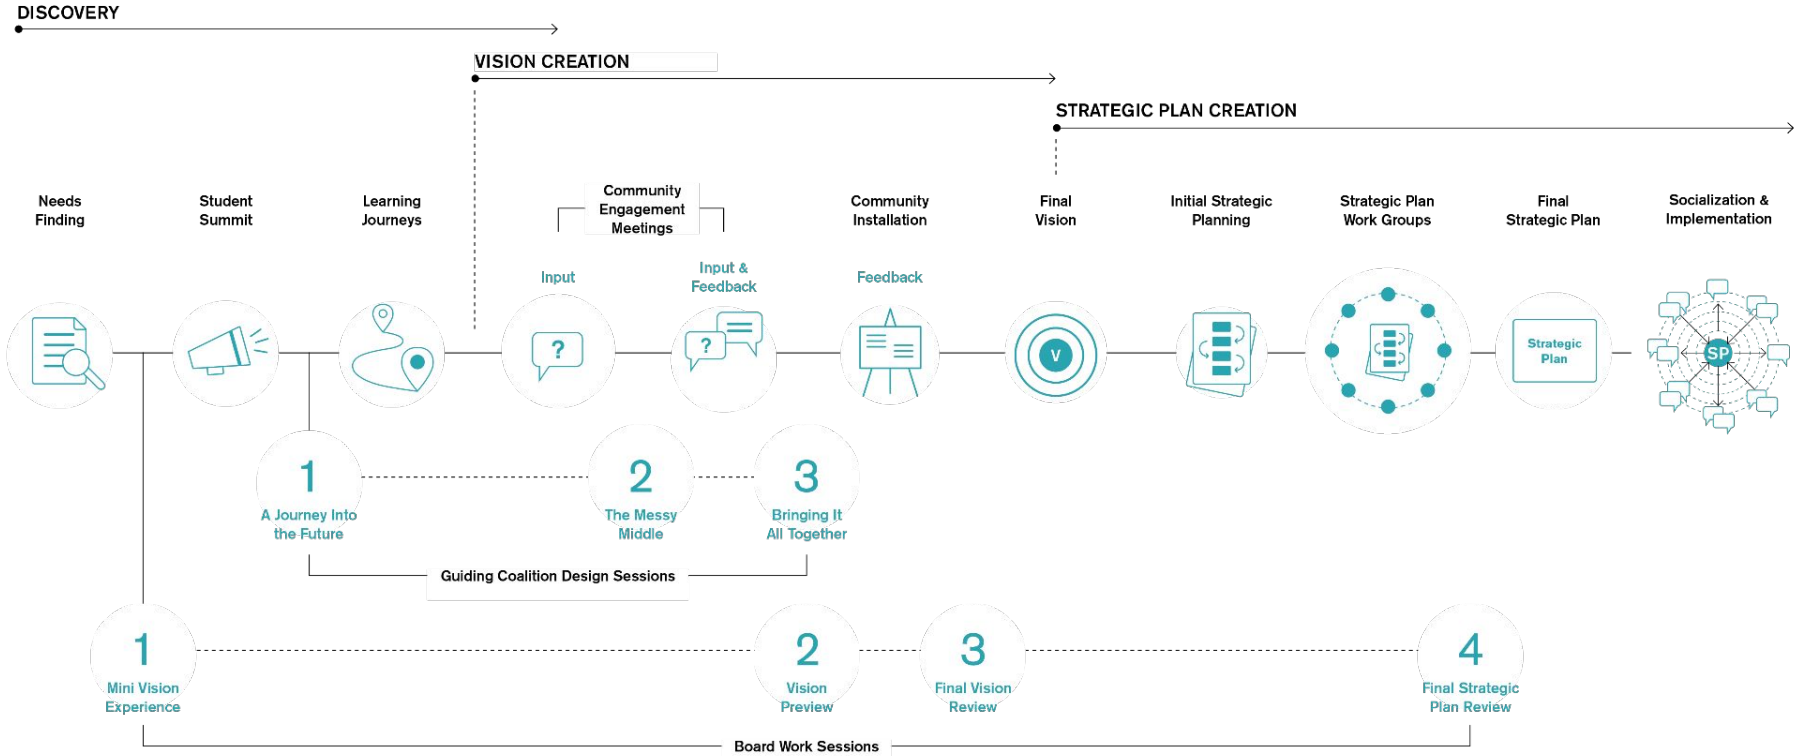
DISCOVERY

VISION CREATION

STRATEGIC PLAN CREATION

Needs Finding

Student Summit

Learning Journeys

Community Engagement Meetings

Input

Input & Feedback

Community Installation

Feedback

Final Vision

Initial Strategic Planning

Strategic Plan Work Groups

Final Strategic Plan

Socialization & Implementation

?

?

V

Strategic Plan

SP

1
A Journey Into the Future

2
The Messy Middle

3
Bringing It All Together

Guiding Coalition Design Sessions

1
Mini Vision Experience

2
Vision Preview

3
Final Vision Review

4
Final Strategic Plan Review

Board Work Sessions